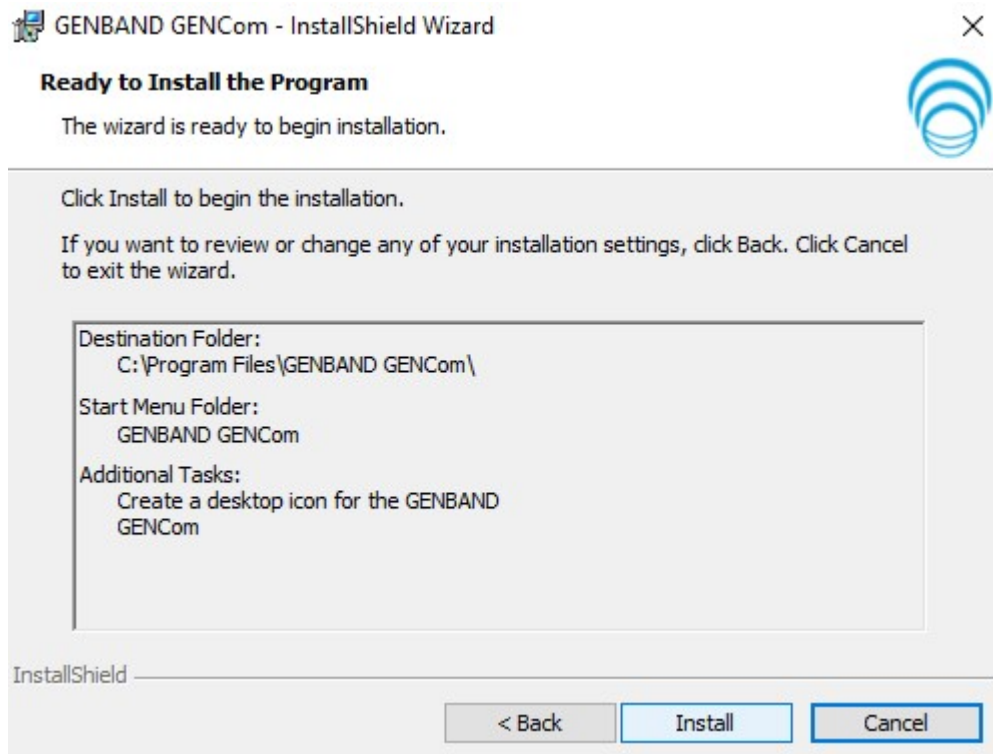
GENBAND GENCom - InstallShield Wizard

×

**Ready to Install the Program**

The wizard is ready to begin installation.

Click Install to begin the installation.

If you want to review or change any of your installation settings, click Back. Click Cancel to exit the wizard.

Destination Folder:
C:\Program Files\GENBAND GENCom\

Start Menu Folder:
GENBAND GENCom

Additional Tasks:
Create a desktop icon for the GENBAND GENCom

InstallShield

< Back

Install

Cancel